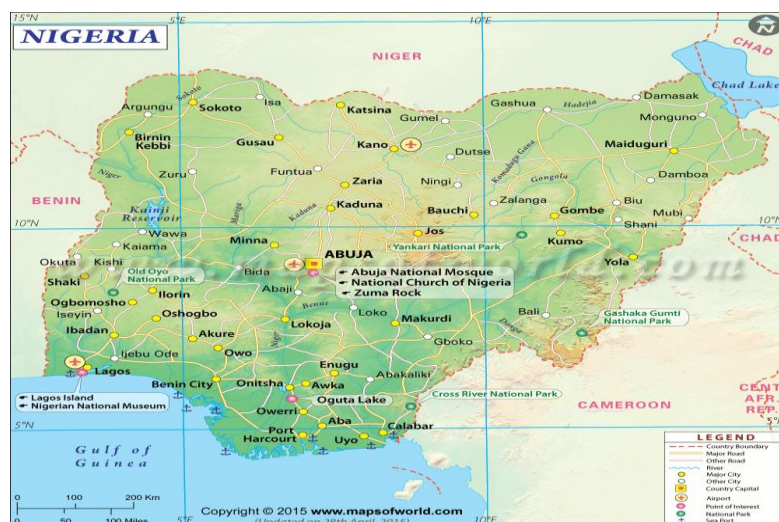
15°N
5°E
10°E
NIGERIA
N
NIGER
CHAD
Chad Lake
Argungu
Sokoto
Isa
Katsina
Gashua
Hadejia
Damasak
Sokoto
Gumel
Birnin Kebbi
Gusau
Kano
Dutse
Monguno
Maiduguri
Niger
Funtua
Komadugu Gana
Zuru
Zaria
Ningi
Gongola
Damboa
BENIN
Kainji Reservoir
Kaduna
Kaduna
Bauchi
Zalanga
Gombe
Biu
Mubi
10°N
Wawa
Jos
Shani
10°N
Kaiama
Minna
ABUJA
Yankari National Park
Kumo
CHAD
Okuta
Kishi
Old Oyo National Park
Bida
Abuja National Mosque
National Church of Nigeria
Zuma Rock
Yola
Shaki
Abaji
Ogbomosho
Ilorin
Benue
Iseyin
Oshogbo
Loko
Makurdi
Bali
Gashaka Gumti National Park
Ibadan
Akure
Lokoja
Ijebu Ode
Owo
Gboko
Lagos
Enugu
Lagos Island
Nigerian National Museum
Benin City
Onitsha
Awka
Abakaliki
Cross River National Park
CAMEROON
CENT AFR. REP.
5°N
Owerri
Oguta Lake
Aba
Port Harcourt
Uyo
Calabar
5°N
Gulf of Guinea
LEGEND
Country Boundary
Major Road
Other Road
River
Major City
Other City
Country Capital
Airport
Point of Interest
National Park
Sea Port
0
100
200 Km
0
50
100 Miles
5°E
Copyright © 2015 www.mapsofworld.com
(Updated on 28th April 2015)
10°E